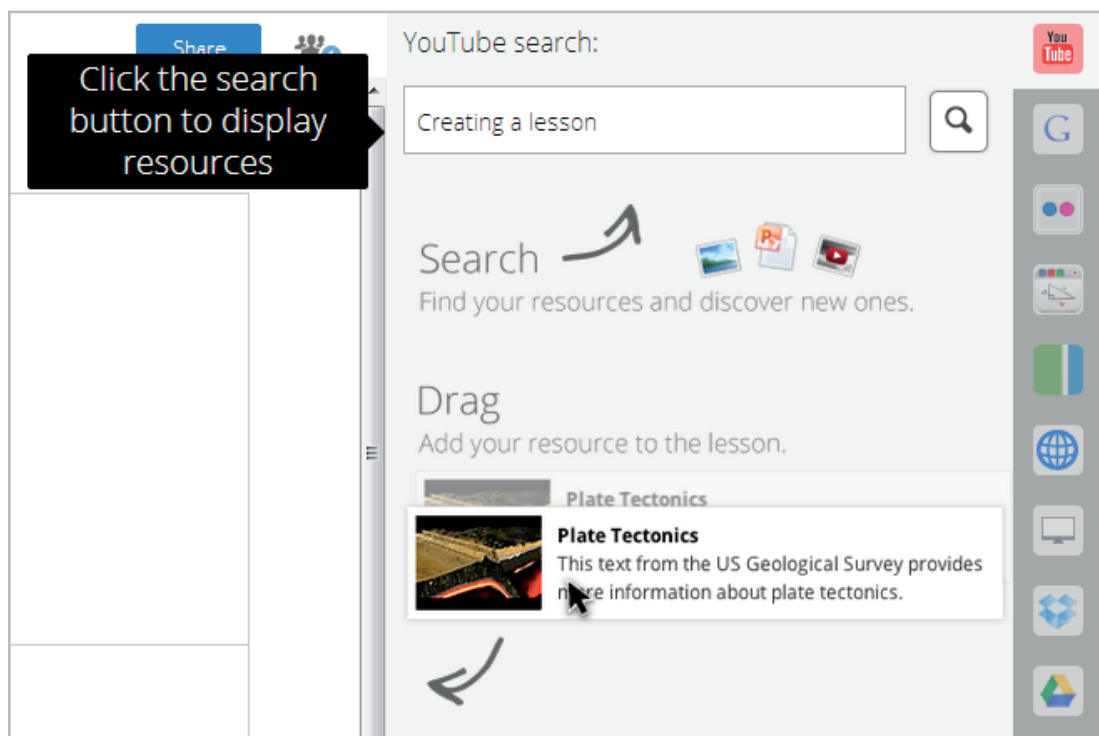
Share

Click the search button to display resources

YouTube search:

You Tube

Creating a lesson

G

Search
Find your resources and discover new ones.

Drag
Add your resource to the lesson.

Plate Tectonics

Plate Tectonics
This text from the US Geological Survey provides m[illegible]re information about plate tectonics.